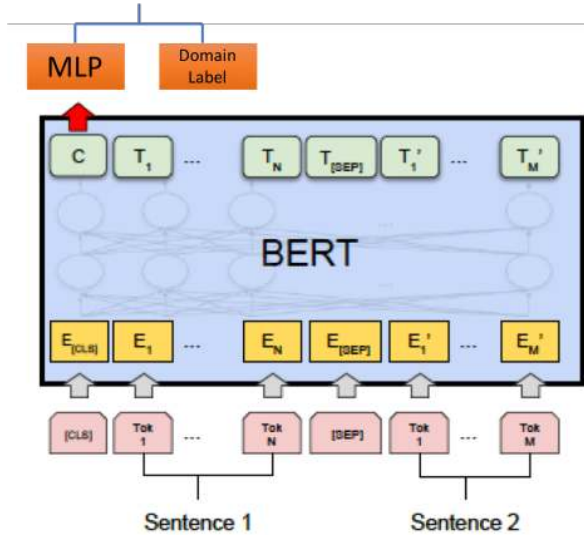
MLP

Domain Label

C $T_1$ ... $T_N$ $T_{[SEP]}$ $T_1'$ ... $T_M'$

BERT

$E_{[CLS]}$ $E_1$ ... $E_N$ $E_{[SEP]}$ $E_1'$ ... $E_M'$

[CLS] Tok 1 ... Tok N [SEP] Tok 1 ... Tok M

Sentence 1

Sentence 2